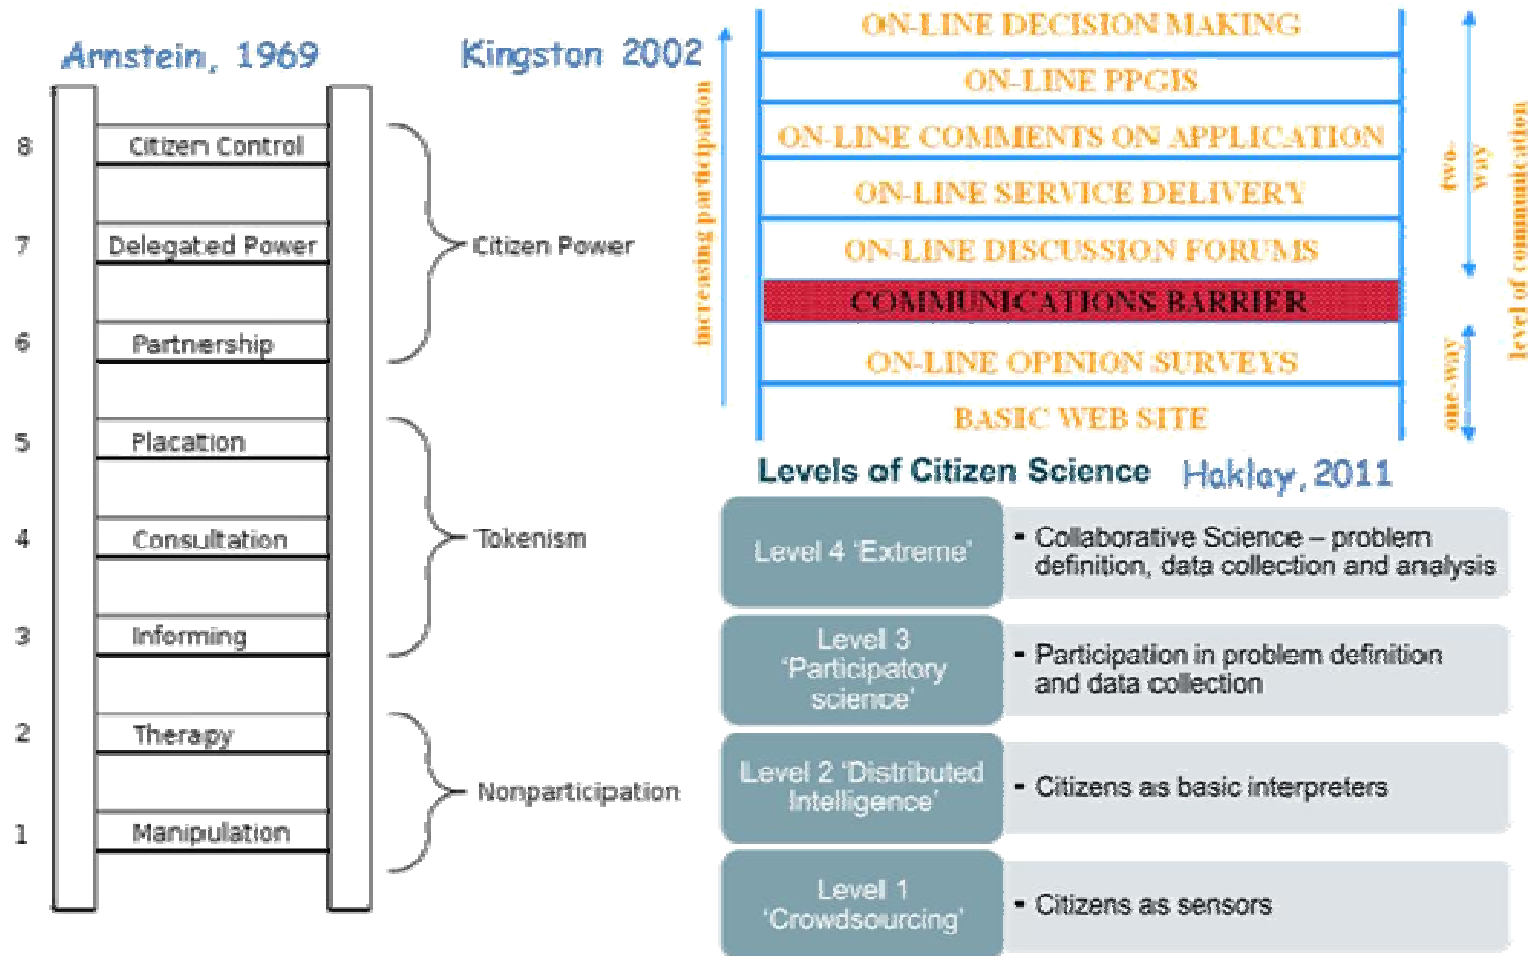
Arnstein, 1969

8 Citizen Control
7 Delegated Power
6 Partnership
5 Placation
4 Consultation
3 Informing
2 Therapy
1 Manipulation

Citizen Power
Tokenism
Nonparticipation

Kingston 2002

increasing participation

ON-LINE DECISION MAKING
ON-LINE PPGIS
ON-LINE COMMENTS ON APPLICATION
ON-LINE SERVICE DELIVERY
ON-LINE DISCUSSION FORUMS
COMMUNICATIONS BARRIER
ON-LINE OPINION SURVEYS
BASIC WEB SITE

two-way
one-way
level of communication

Levels of Citizen Science Haklay, 2011

| Level 4 'Extreme' | - Collaborative Science – problem definition, data collection and analysis |
|---|---|
| Level 3 'Participatory science' | - Participation in problem definition and data collection |
| Level 2 'Distributed Intelligence' | - Citizens as basic interpreters |
| Level 1 'Crowdsourcing' | - Citizens as sensors |